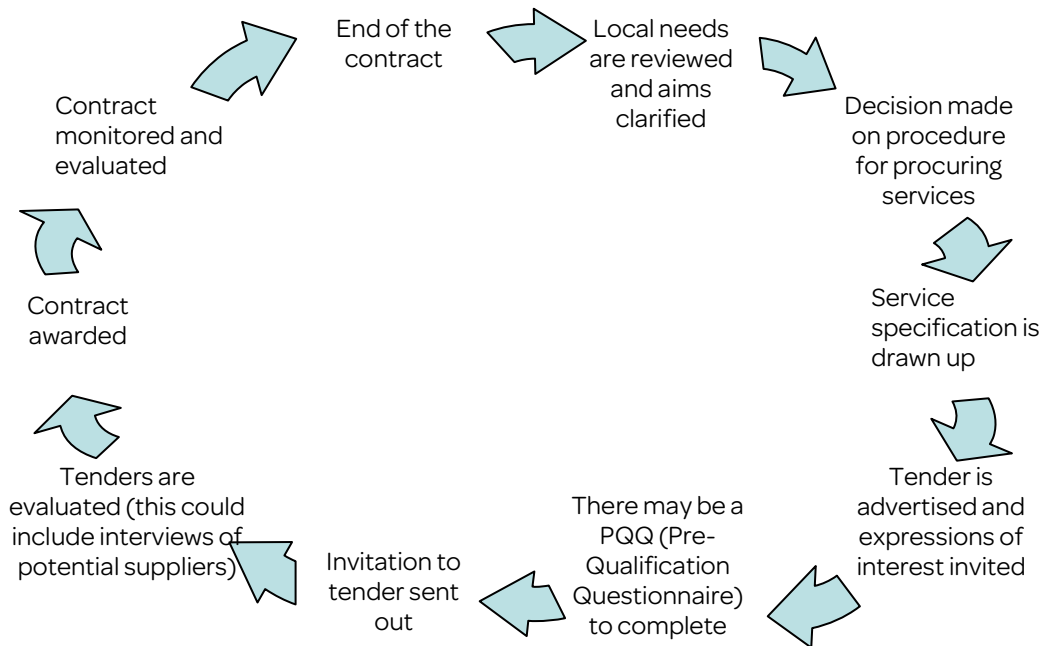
End of the contract

Local needs are reviewed and aims clarified

Decision made on procedure for procuring services

Service specification is drawn up

Tender is advertised and expressions of interest invited

There may be a PQQ (Pre-Qualification Questionnaire) to complete

Invitation to tender sent out

Tenders are evaluated (this could include interviews of potential suppliers)

Contract awarded

Contract monitored and evaluated